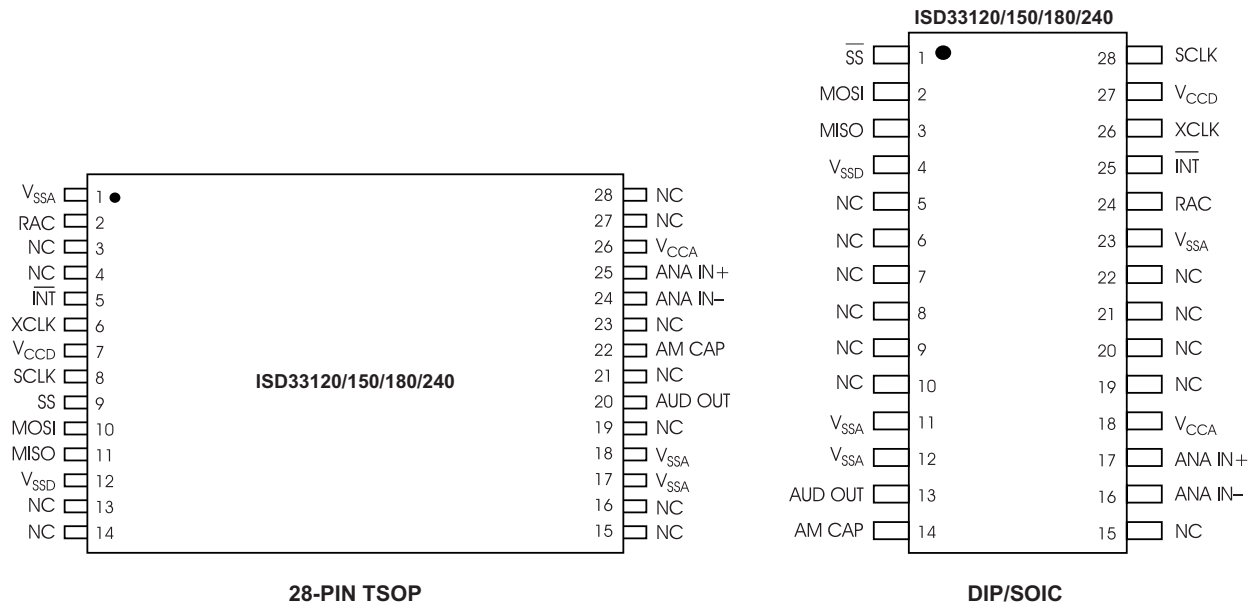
$V_{SSA}$ 1
RAC 2
NC 3
NC 4
$\overline{INT}$ 5
XCLK 6
$V_{CCD}$ 7
SCLK 8
SS 9
MOSI 10
MISO 11
$V_{SSD}$ 12
NC 13
NC 14

ISD33120/150/180/240

28 NC
27 NC
26 $V_{CCA}$
25 ANA IN+
24 ANA IN–
23 NC
22 AM CAP
21 NC
20 AUD OUT
19 NC
18 $V_{SSA}$
17 $V_{SSA}$
16 NC
15 NC

28-PIN TSOP

ISD33120/150/180/240

$\overline{SS}$ 1
MOSI 2
MISO 3
$V_{SSD}$ 4
NC 5
NC 6
NC 7
NC 8
NC 9
NC 10
$V_{SSA}$ 11
$V_{SSA}$ 12
AUD OUT 13
AM CAP 14

28 SCLK
27 $V_{CCD}$
26 XCLK
25 $\overline{INT}$
24 RAC
23 $V_{SSA}$
22 NC
21 NC
20 NC
19 NC
18 $V_{CCA}$
17 ANA IN+
16 ANA IN–
15 NC

DIP/SOIC